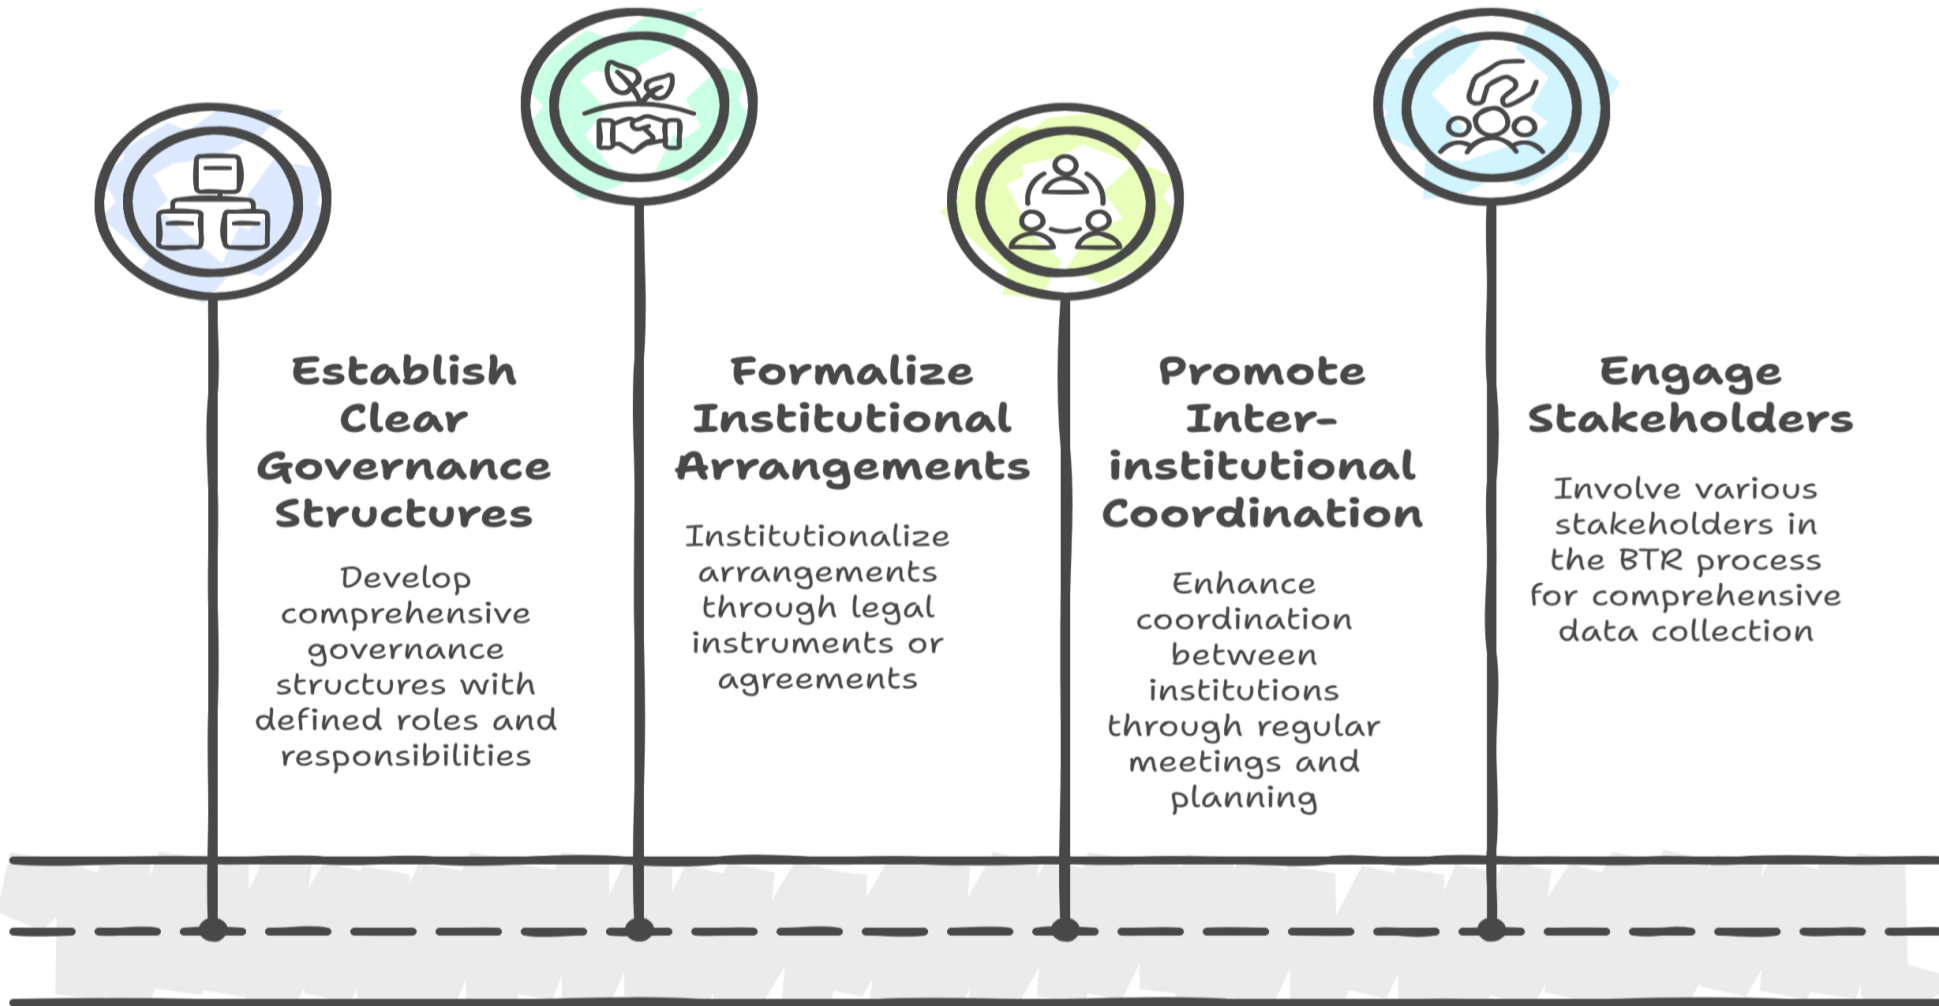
Establish Clear Governance Structures

Develop comprehensive governance structures with defined roles and responsibilities

Formalize Institutional Arrangements

Institutionalize arrangements through legal instruments or agreements

Promote Inter-institutional Coordination

Enhance coordination between institutions through regular meetings and planning

Engage Stakeholders

Involve various stakeholders in the BTR process for comprehensive data collection